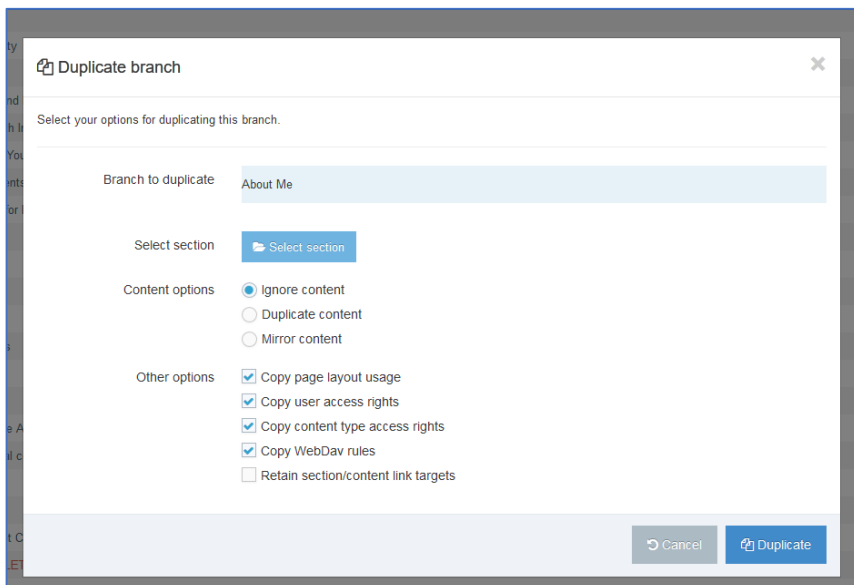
Duplicate branch

×

Select your options for duplicating this branch.

Branch to duplicate

About Me

Select section

Select section

Content options

Ignore content

Duplicate content

Mirror content

Other options

Copy page layout usage

Copy user access rights

Copy content type access rights

Copy WebDav rules

Retain section/content link targets

Cancel

Duplicate